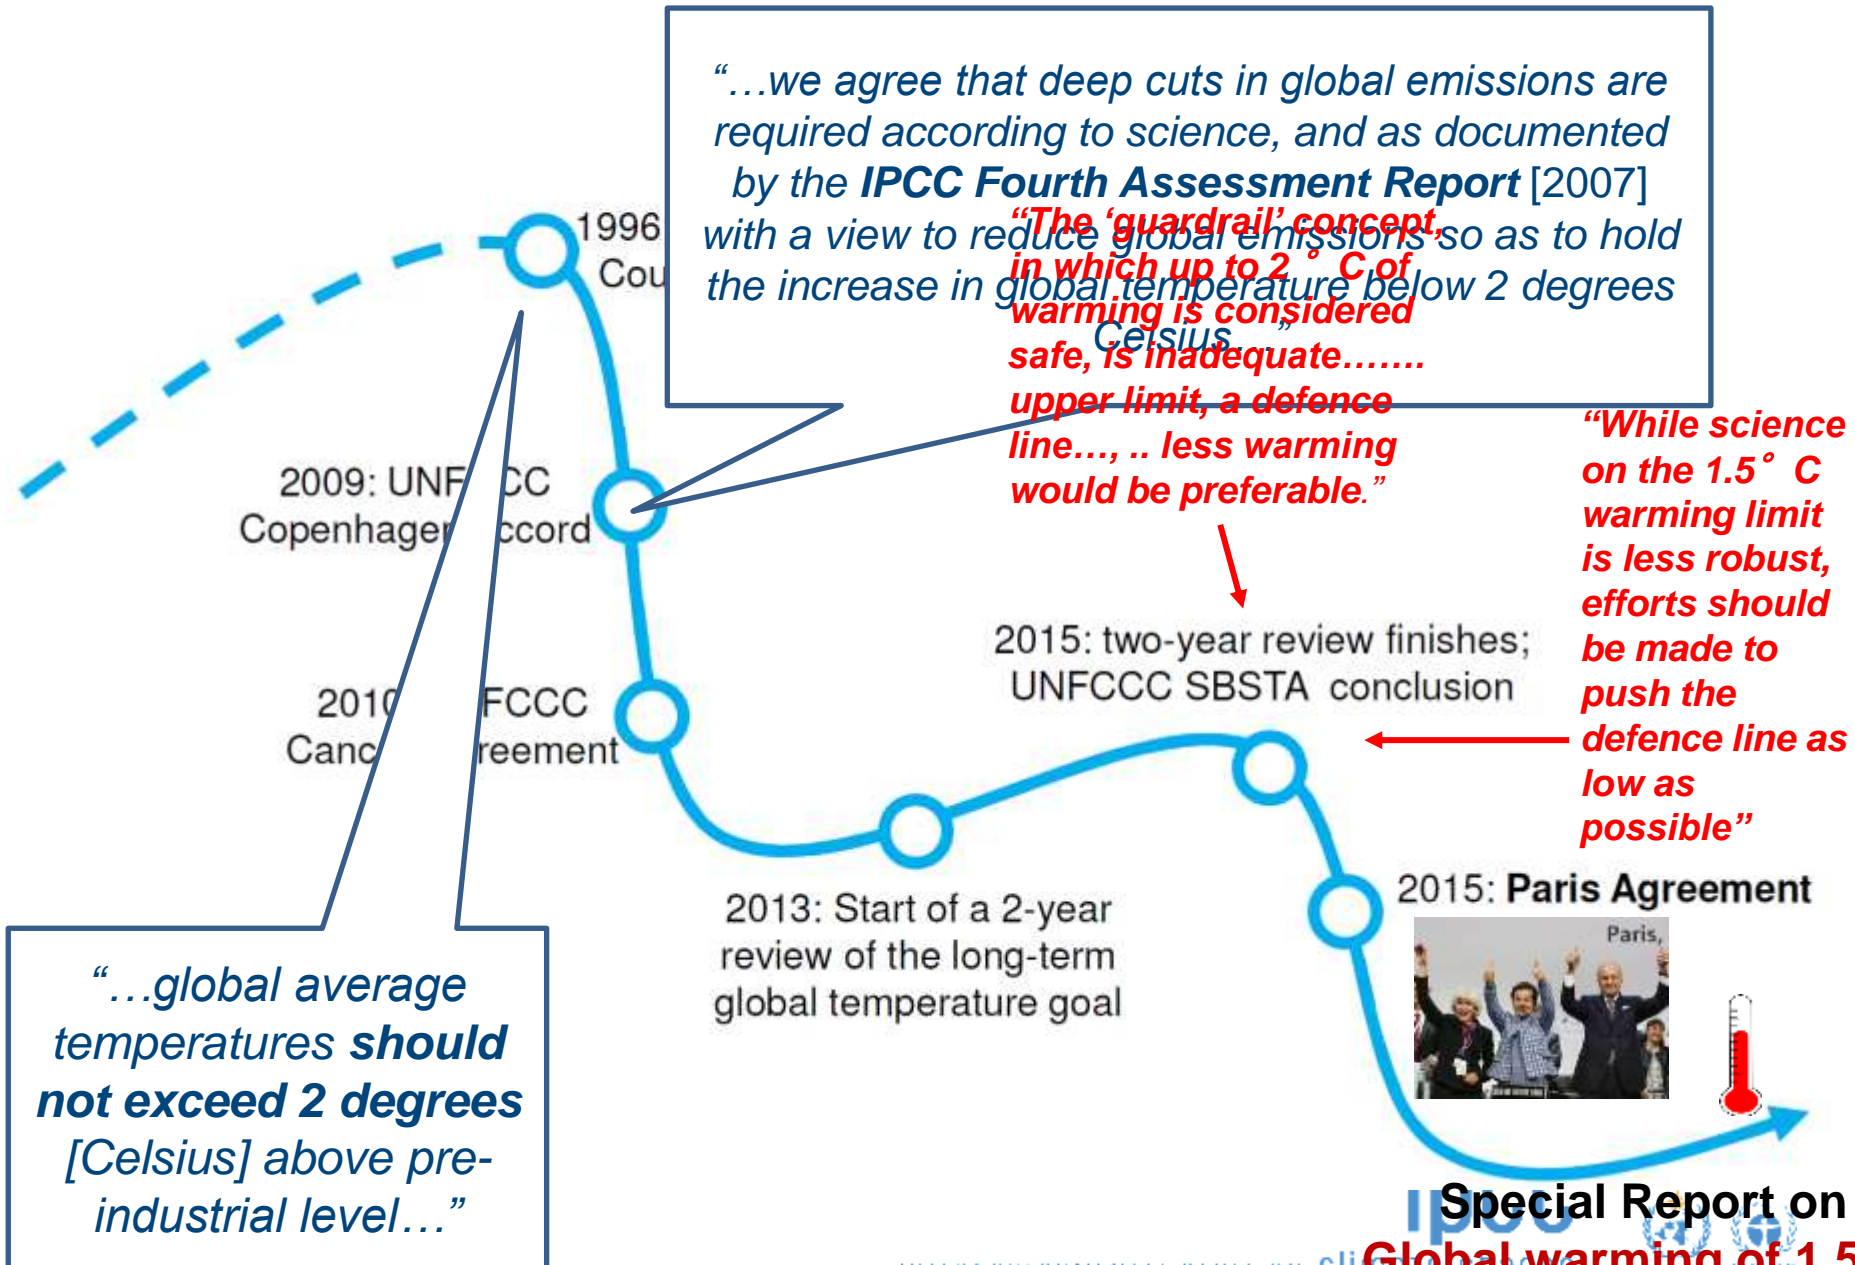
"…we agree that deep cuts in global emissions are required according to science, and as documented by the IPCC Fourth Assessment Report [2007] with a view to reduce global emissions so as to hold the increase in global temperature below 2 degrees Celsius…"

1996
Cou

2009: UNF CC
Copenhage ccord

201 FCCC
Canc reement

"The 'guardrail' concept, in which up to 2° C of warming is considered safe, is inadequate……. upper limit, a defence line…, .. less warming would be preferable."

"While science on the 1.5° C warming limit is less robust, efforts should be made to push the defence line as low as possible"

2015: two-year review finishes; UNFCCC SBSTA conclusion

2013: Start of a 2-year review of the long-term global temperature goal

2015: Paris Agreement

Paris,

"…global average temperatures should not exceed 2 degrees [Celsius] above pre-industrial level…"

IPCC
Special Report on
Global warming of 1.5
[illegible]